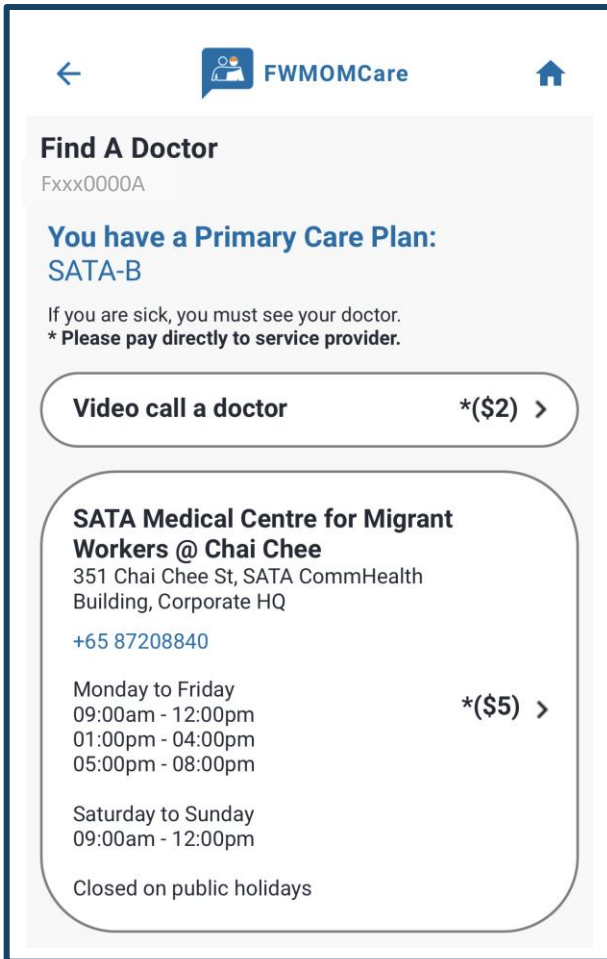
FWMOMCare

Find A Doctor
Fxxx0000A

You have a Primary Care Plan:
SATA-B

If you are sick, you must see your doctor.
* Please pay directly to service provider.

Video call a doctor *($2) >

SATA Medical Centre for Migrant Workers @ Chai Chee
351 Chai Chee St, SATA CommHealth Building, Corporate HQ

+65 87208840

Monday to Friday
09:00am - 12:00pm
01:00pm - 04:00pm
05:00pm - 08:00pm

*($5) >

Saturday to Sunday
09:00am - 12:00pm

Closed on public holidays